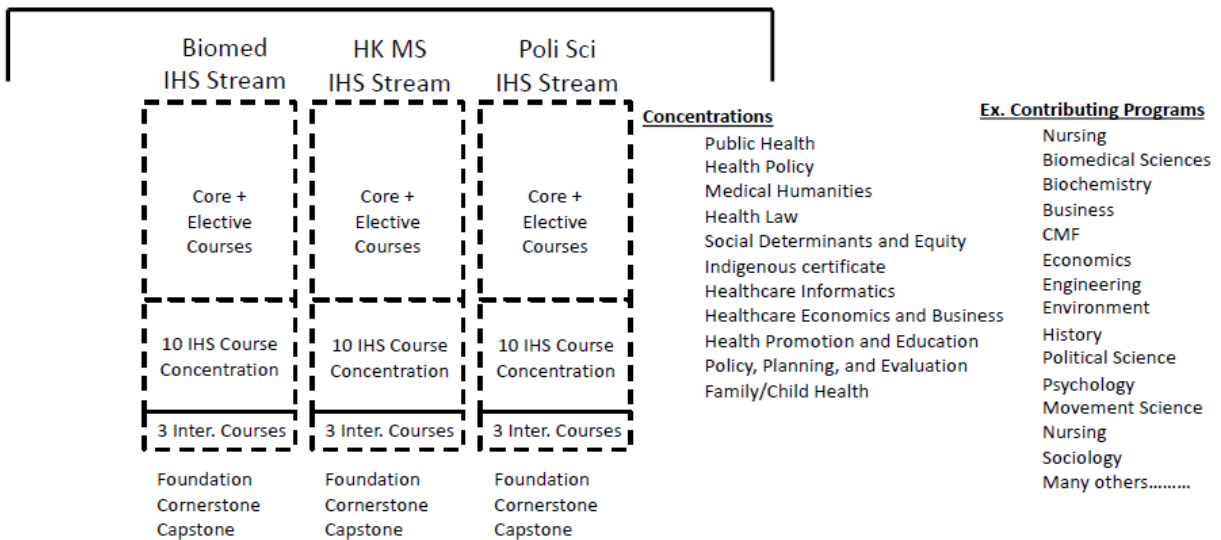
Biomed IHS Stream

Core + Elective Courses

10 IHS Course Concentration

3 Inter. Courses

Foundation
Cornerstone
Capstone

HK MS IHS Stream

Core + Elective Courses

10 IHS Course Concentration

3 Inter. Courses

Foundation
Cornerstone
Capstone

Poli Sci IHS Stream

Core + Elective Courses

10 IHS Course Concentration

3 Inter. Courses

Foundation
Cornerstone
Capstone

Concentrations
Public Health
Health Policy
Medical Humanities
Health Law
Social Determinants and Equity
Indigenous certificate
Healthcare Informatics
Healthcare Economics and Business
Health Promotion and Education
Policy, Planning, and Evaluation
Family/Child Health

Ex. Contributing Programs
Nursing
Biomedical Sciences
Biochemistry
Business
CMF
Economics
Engineering
Environment
History
Political Science
Psychology
Movement Science
Nursing
Sociology
Many others………